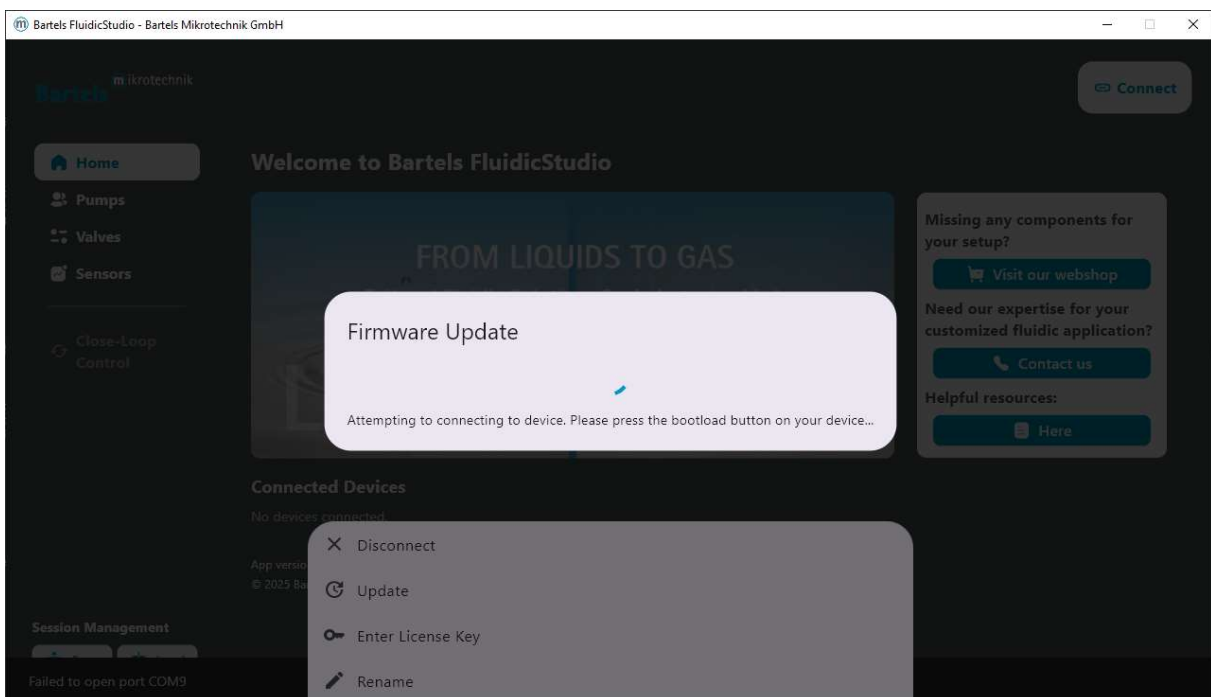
Bartels FluidicStudio - Bartels Mikrotechnik GmbH

Bartels mikrotechnik

Connect

Home
Pumps
Valves
Sensors

Close-Loop Control

Welcome to Bartels FluidicStudio

FROM LIQUIDS TO GAS

Missing any components for your setup?
Visit our webshop
Need our expertise for your customized fluidic application?
Contact us
Helpful resources:
Here

Firmware Update

Attempting to connecting to device. Please press the bootload button on your device...

Connected Devices
No devices connected.

App versio
© 2025 Ba

Disconnect
Update
Enter License Key
Rename

Session Management

Failed to open port COM9